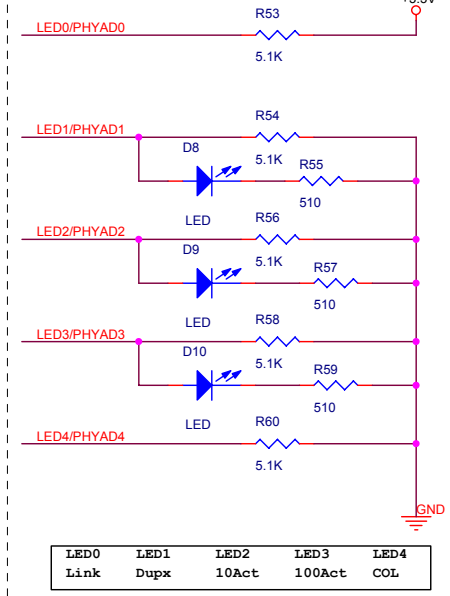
+3.3V

LED0/PHYAD0

R53

5.1K

LED1/PHYAD1

R54

D8

5.1K

R55

510

LED

LED2/PHYAD2

R56

D9

5.1K

R57

510

LED

LED3/PHYAD3

R58

D10

5.1K

R59

510

LED

LED4/PHYAD4

R60

5.1K

GND

| LED0 | LED1 | LED2 | LED3 | LED4 |
|---|---|---|---|---|
| Link | Dupx | 10Act | 100Act | COL |